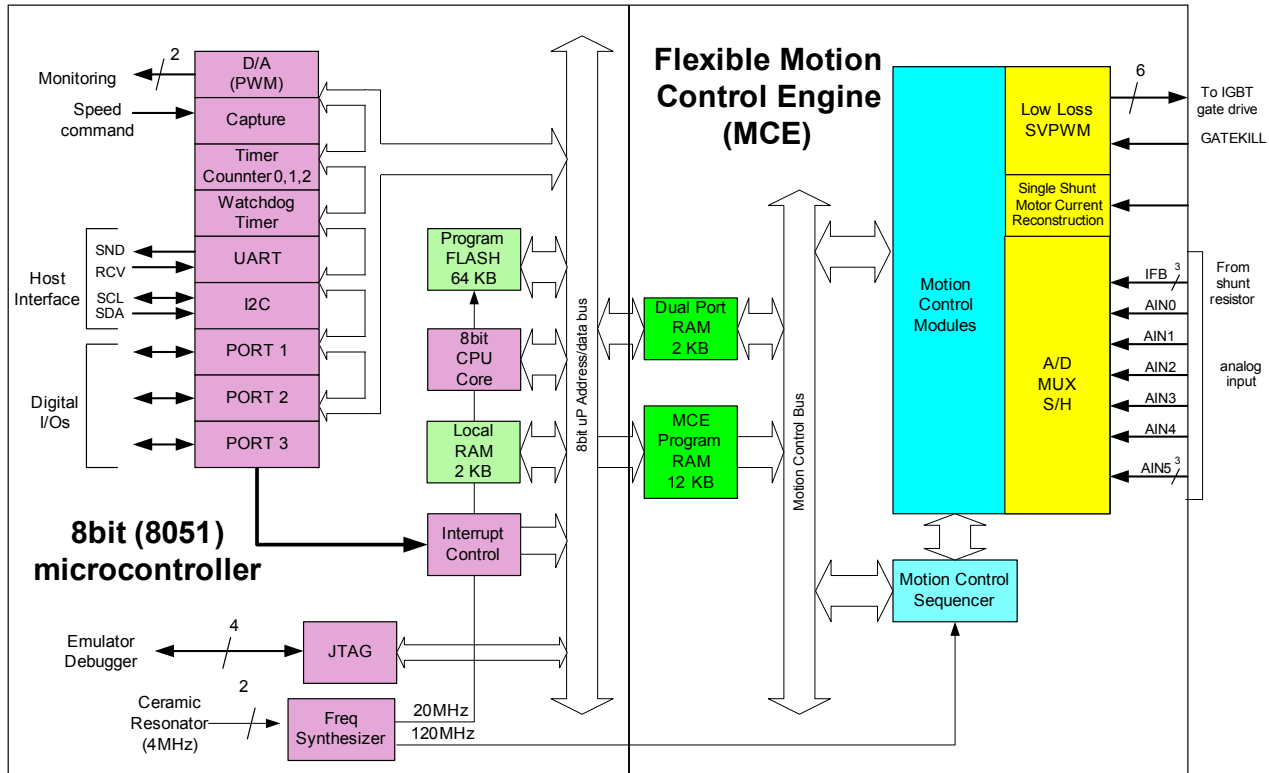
Flexible Motion Control Engine (MCE)

2
Monitoring
D/A (PWM)
Speed command
Capture
Timer Counnter 0,1,2
Watchdog Timer
Host Interface
SND
RCV
UART
SCL
SDA
I2C
Digital I/Os
PORT 1
PORT 2
PORT 3
Program FLASH 64 KB
8bit CPU Core
Local RAM 2 KB
Interrupt Control
8bit uP Address/data bus
Dual Port RAM 2 KB
MCE Program RAM 12 KB
Motion Control Bus
Motion Control Modules
6
To IGBT gate drive
Low Loss SVPWM
GATEKILL
Single Shunt Motor Current Reconstruction
A/D MUX S/H
IFB 3
AIN0
AIN1
AIN2
AIN3
AIN4
AIN5 3
From shunt resistor
analog input
Motion Control Sequencer

8bit (8051) microcontroller

Emulator Debugger
4
JTAG
2
Ceramic Resonator (4MHz)
Freq Synthesizer
20MHz
120MHz